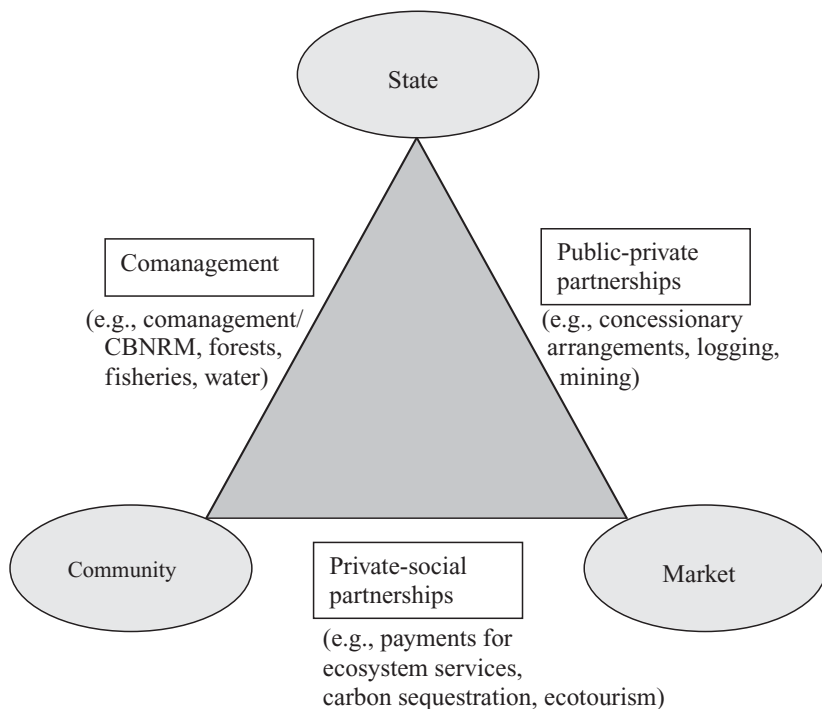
State

Comanagement

(e.g., comanagement/ CBNRM, forests, fisheries, water)

Public-private partnerships

(e.g., concessionary arrangements, logging, mining)

Community

Private-social partnerships

(e.g., payments for ecosystem services, carbon sequestration, ecotourism)

Market